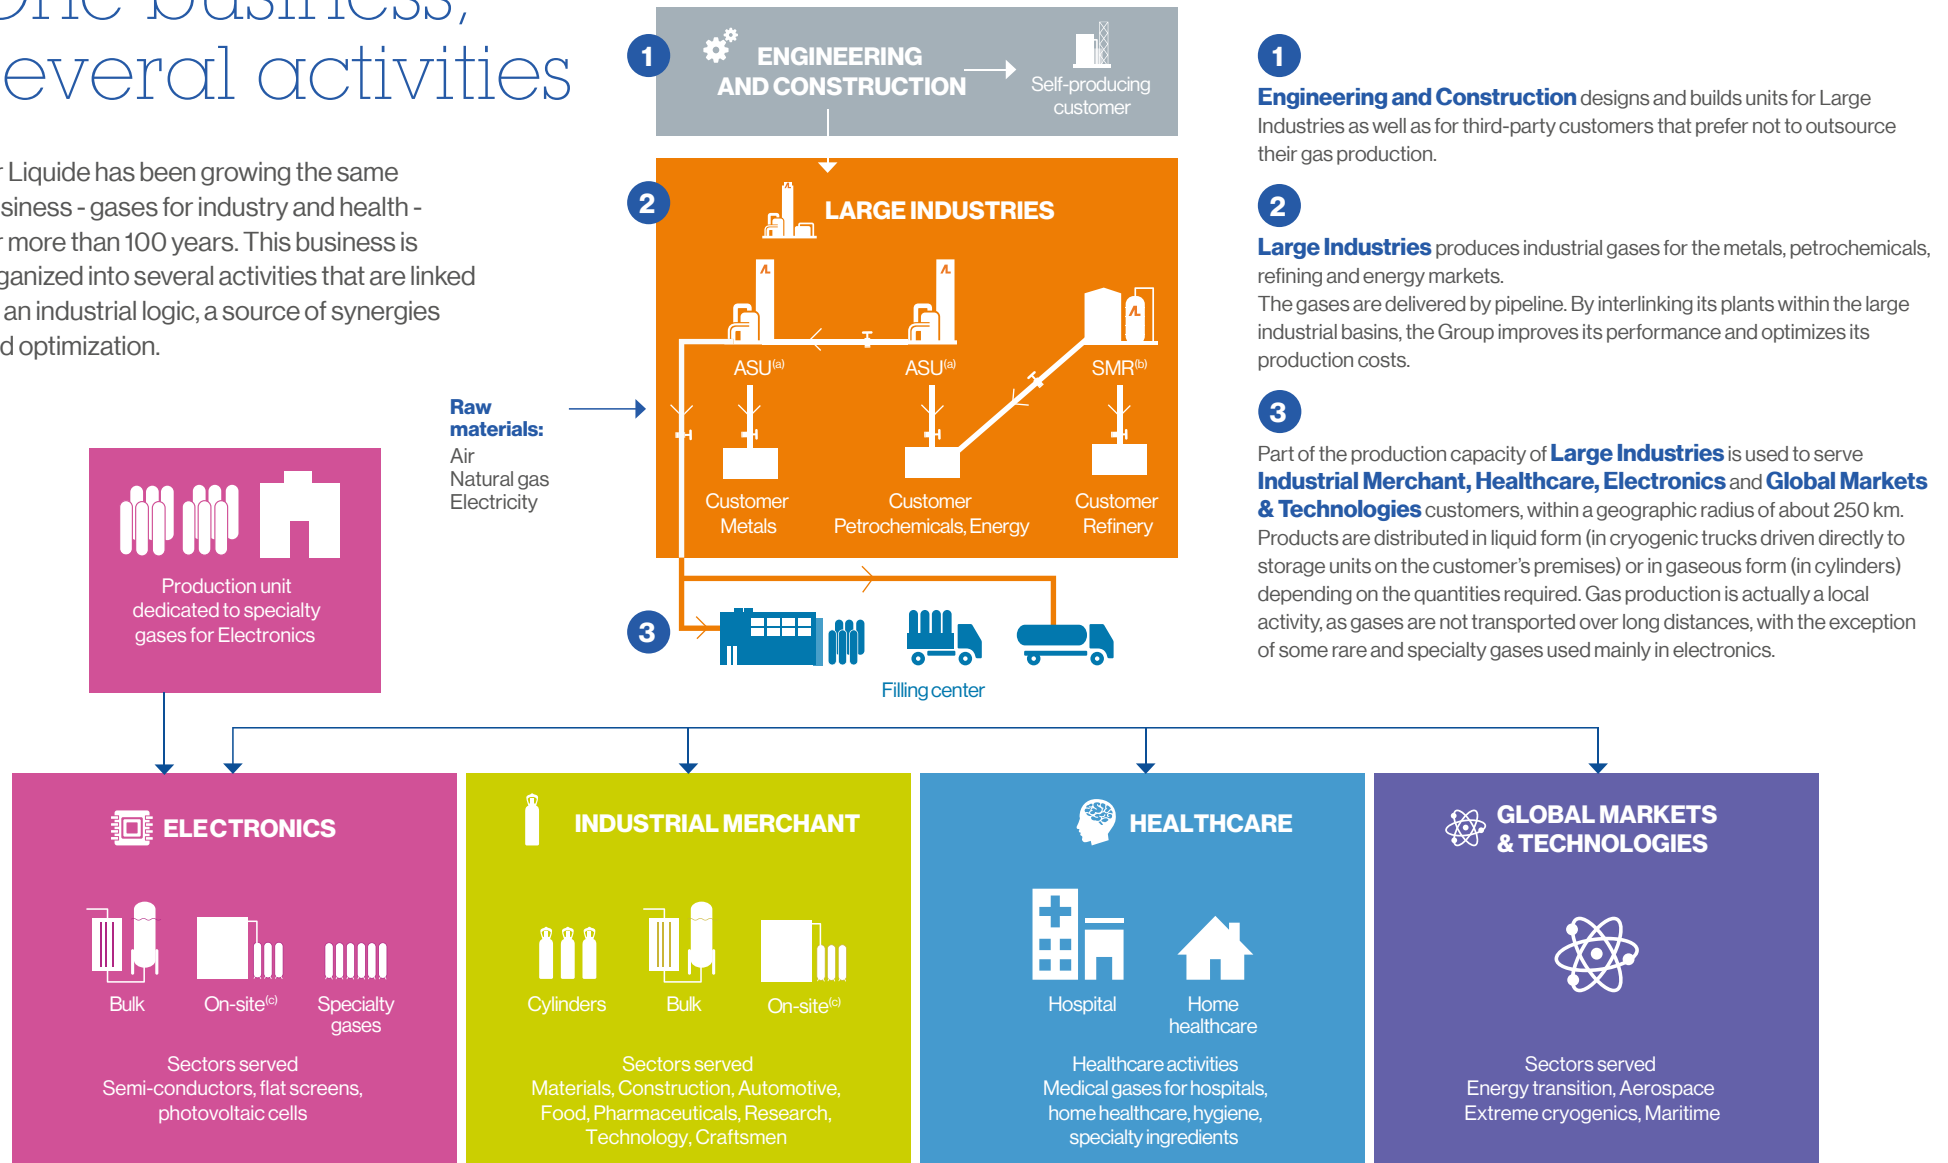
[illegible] business, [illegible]everal activities

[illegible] Liquide has been growing the same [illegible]siness - gases for industry and health - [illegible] more than 100 years. This business is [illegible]ganized into several activities that are linked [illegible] an industrial logic, a source of synergies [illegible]d optimization.

1 ENGINEERING AND CONSTRUCTION

Self-producing customer

2 LARGE INDUSTRIES

ASU$^{(a)}$

ASU$^{(a)}$

SMR$^{(b)}$

Customer Metals

Customer Petrochemicals, Energy

Customer Refinery

Raw materials:
Air
Natural gas
Electricity

Production unit dedicated to specialty gases for Electronics

3

Filling center

1

**Engineering and Construction** designs and builds units for Large Industries as well as for third-party customers that prefer not to outsource their gas production.

2

**Large Industries** produces industrial gases for the metals, petrochemicals, refining and energy markets.
The gases are delivered by pipeline. By interlinking its plants within the large industrial basins, the Group improves its performance and optimizes its production costs.

3

Part of the production capacity of **Large Industries** is used to serve **Industrial Merchant, Healthcare, Electronics** and **Global Markets & Technologies** customers, within a geographic radius of about 250 km. Products are distributed in liquid form (in cryogenic trucks driven directly to storage units on the customer's premises) or in gaseous form (in cylinders) depending on the quantities required. Gas production is actually a local activity, as gases are not transported over long distances, with the exception of some rare and specialty gases used mainly in electronics.

ELECTRONICS

Bulk

On-site$^{(c)}$

Specialty gases

Sectors served
Semi-conductors, flat screens, photovoltaic cells

INDUSTRIAL MERCHANT

Cylinders

Bulk

On-site$^{(c)}$

Sectors served
Materials, Construction, Automotive, Food, Pharmaceuticals, Research, Technology, Craftsmen

HEALTHCARE

Hospital

Home healthcare

Healthcare activities
Medical gases for hospitals, home healthcare, hygiene, specialty ingredients

GLOBAL MARKETS & TECHNOLOGIES

Sectors served
Energy transition, Aerospace
Extreme cryogenics, Maritime